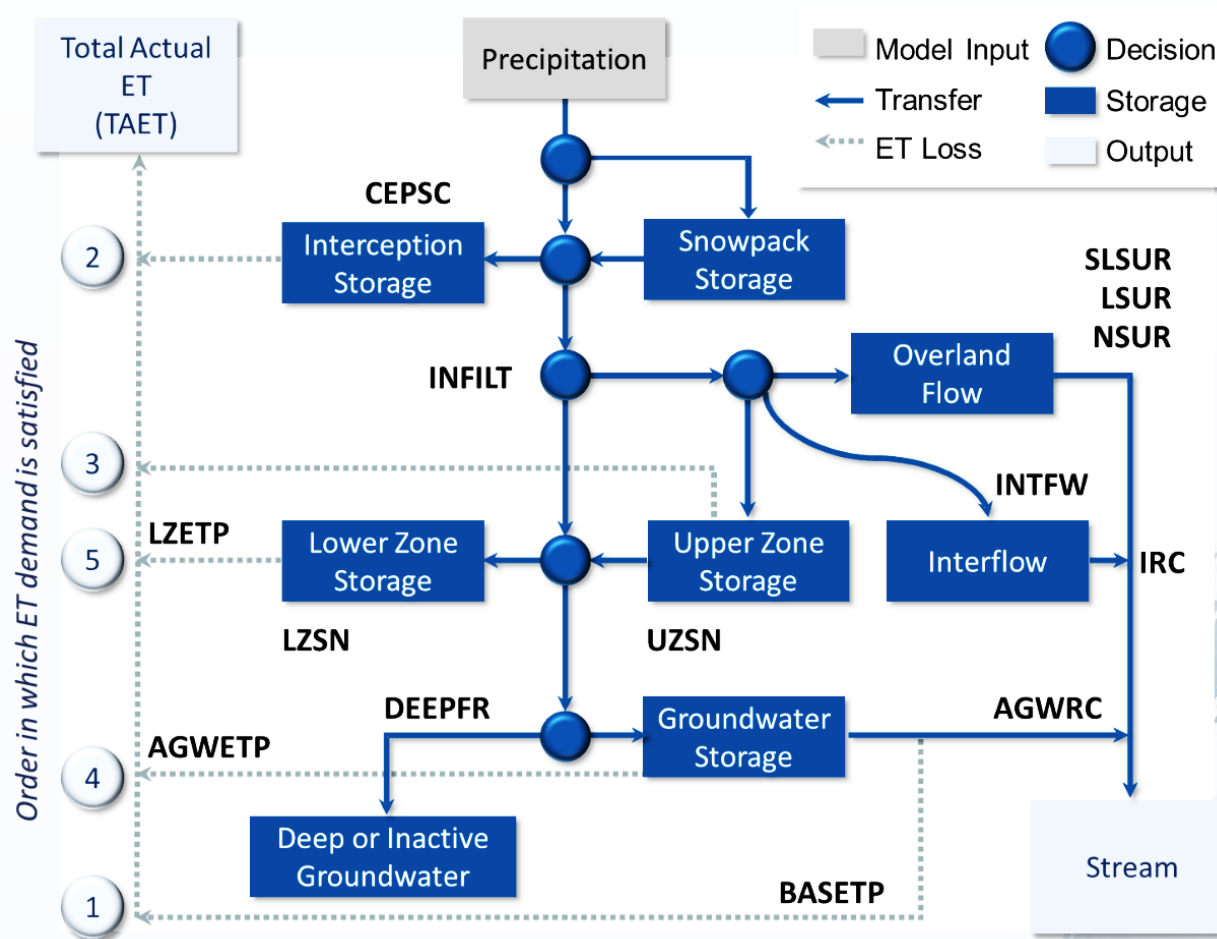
Total Actual ET (TAET)

Precipitation

Model Input
Decision
Transfer
Storage
ET Loss
Output

CEPSC

Interception Storage

Snowpack Storage

SLSUR
LSUR
NSUR

INFILT

Overland Flow

Order in which ET demand is satisfied

2

3

INTFW

LZETP

5

Lower Zone Storage

Upper Zone Storage

Interflow

IRC

LZSN

UZSN

DEEPFR

Groundwater Storage

AGWRC

AGWETP

4

Deep or Inactive Groundwater

Stream

1

BASETP